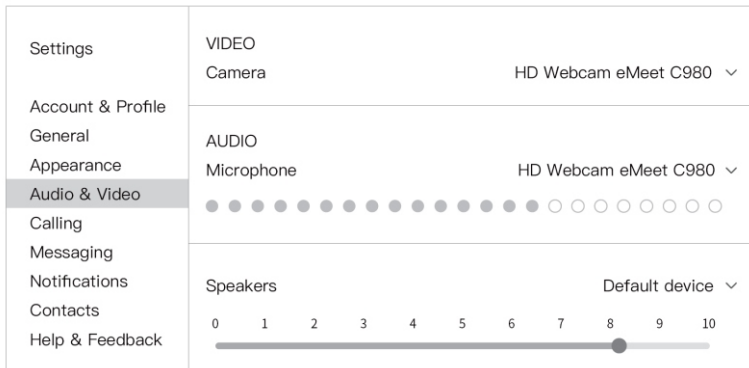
Settings

Account & Profile
General
Appearance
Audio & Video
Calling
Messaging
Notifications
Contacts
Help & Feedback

VIDEO
Camera HD Webcam eMeet C980

AUDIO
Microphone HD Webcam eMeet C980

Speakers Default device
0 1 2 3 4 5 6 7 8 9 10